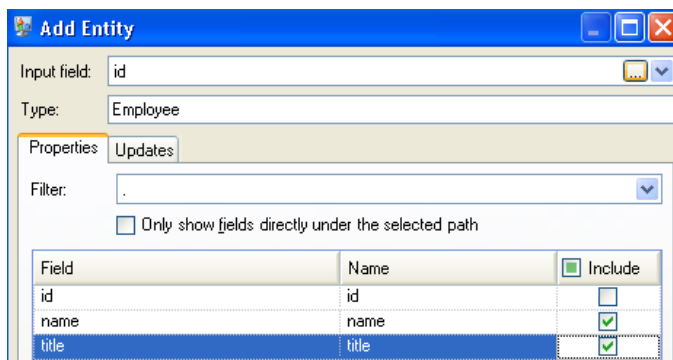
Add Entity

Input field: id

Type: Employee

Properties | Updates

Filter: .

Only show fields directly under the selected path

| Field | Name | Include |
|---|---|---|
| id | id | |
| name | name | |
| title | title | |